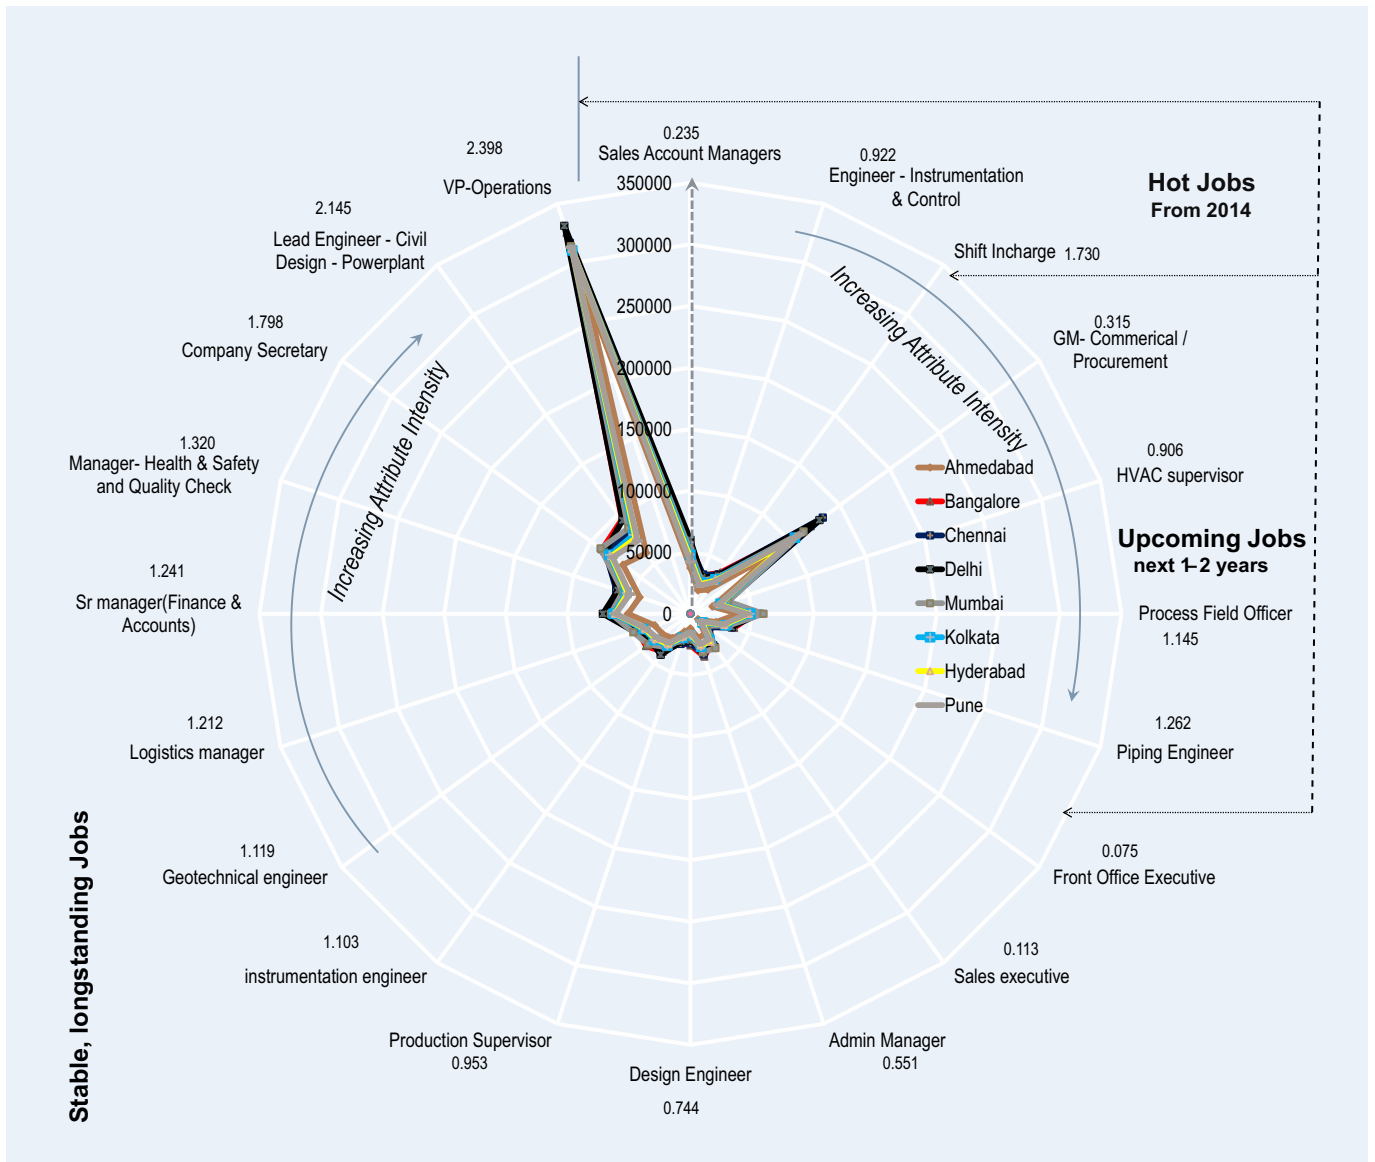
0.235
Sales Account Managers

2.398
VP-Operations

0.922
Engineer - Instrumentation & Control

Hot Jobs
From 2014

2.145
Lead Engineer - Civil Design - Powerplant

Shift Incharge 1.730

1.798
Company Secretary

0.315
GM- Commerical / Procurement

350000
300000
250000
200000
150000
100000
50000
0

Increasing Attribute Intensity

Increasing Attribute Intensity

1.320
Manager- Health & Safety and Quality Check

0.906
HVAC supervisor

Ahmedabad
Bangalore
Chennai
Delhi
Mumbai
Kolkata
Hyderabad
Pune

Upcoming Jobs
next 1-2 years

1.241
Sr manager(Finance & Accounts)

Process Field Officer
1.145

1.212
Logistics manager

1.262
Piping Engineer

1.119
Geotechnical engineer

0.075
Front Office Executive

1.103
instrumentation engineer

0.113
Sales executive

Production Supervisor
0.953

Admin Manager
0.551

Design Engineer
0.744

Stable, longstanding Jobs